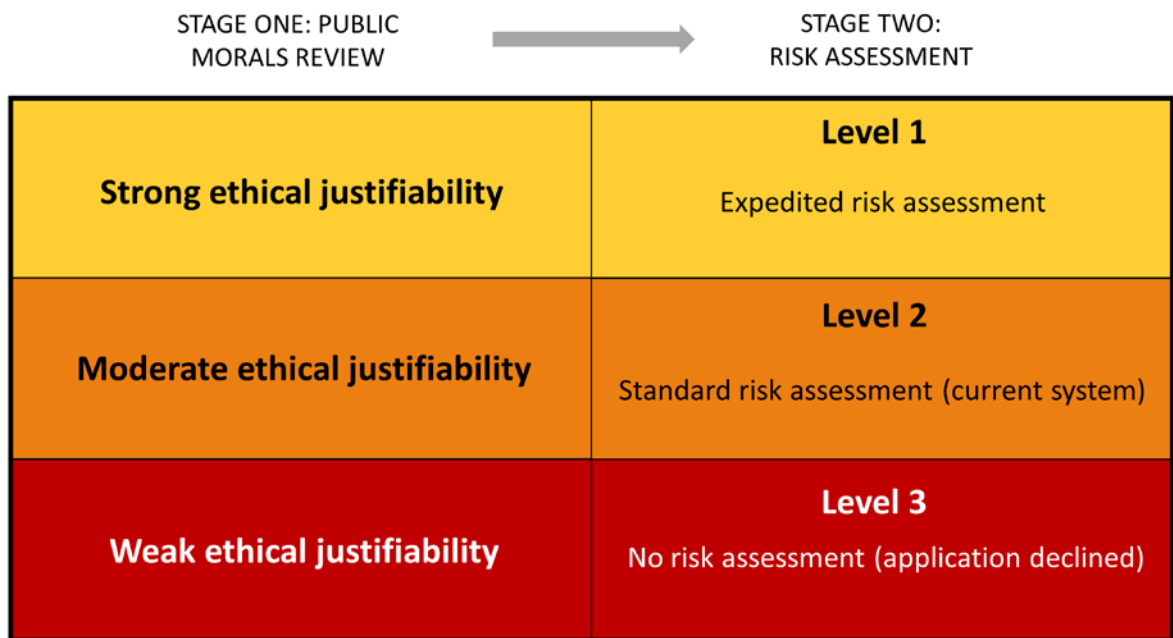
STAGE ONE: PUBLIC MORALS REVIEW

STAGE TWO: RISK ASSESSMENT

| | |
|---|---|
| Strong ethical justifiability | Level 1<br>Expedited risk assessment |
| Moderate ethical justifiability | Level 2<br>Standard risk assessment (current system) |
| Weak ethical justifiability | Level 3<br>No risk assessment (application declined) |